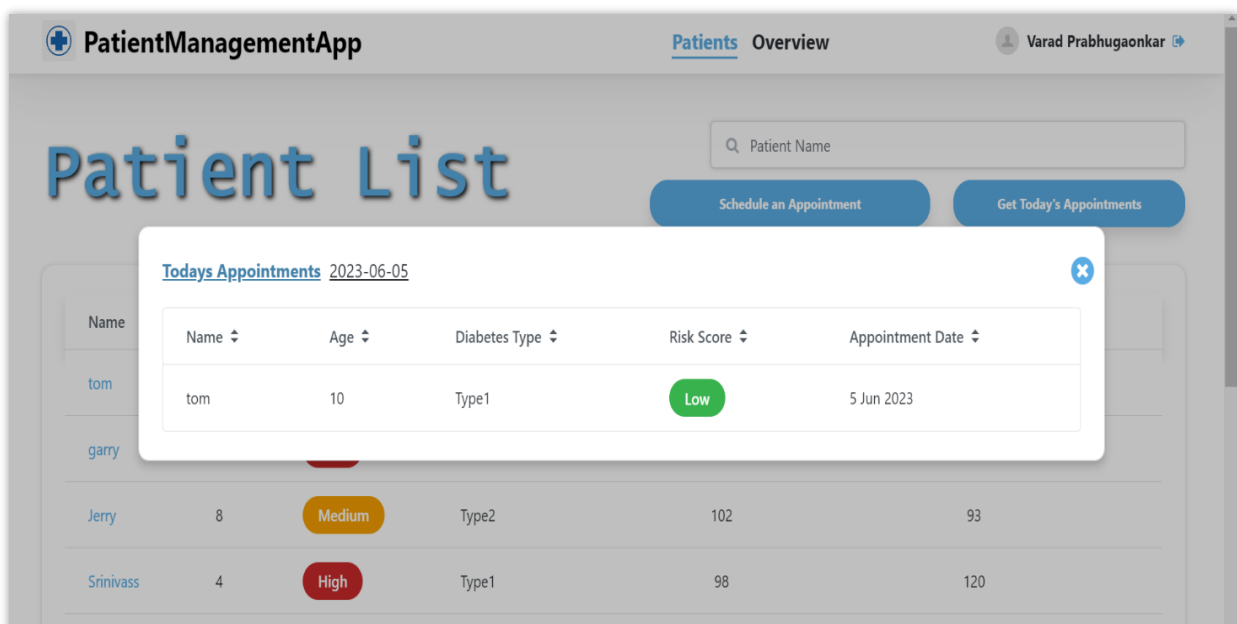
PatientManagementApp

Patients Overview

Varad Prabhugaonkar

Patient List

Patient Name

Schedule an Appointment

Get Today's Appointments

Todays Appointments 2023-06-05

| Name | Age | Diabetes Type | Risk Score | Appointment Date |
|---|---|---|---|---|
| tom | 10 | Type1 | Low | 5 Jun 2023 |

Name

tom

garry

| Jerry | 8 | Medium | Type2 | 102 | 93 |
|---|---|---|---|---|---|
| Srinivass | 4 | High | Type1 | 98 | 120 |